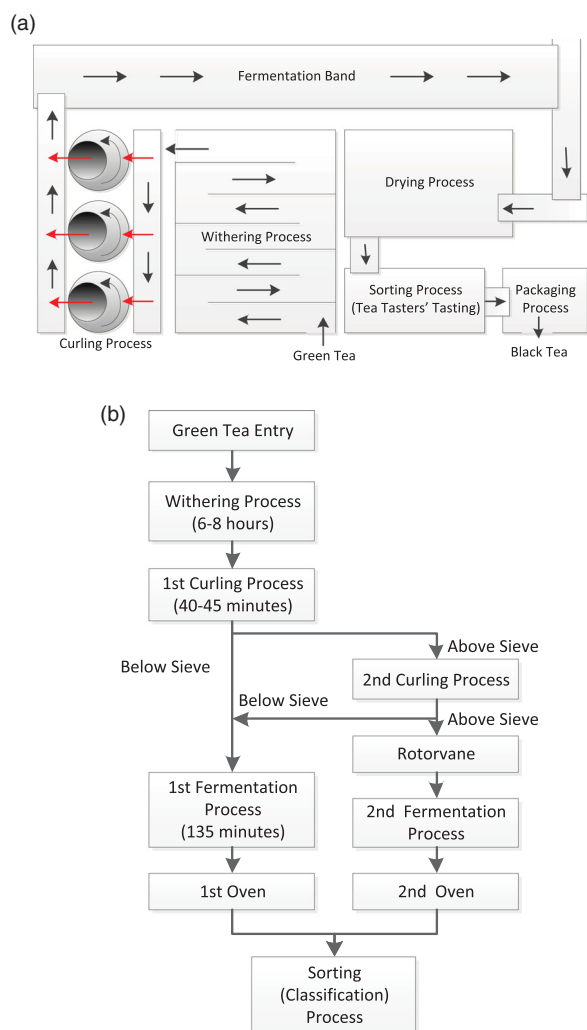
(a)

Fermentation Band

Drying Process

Withering Process

Sorting Process (Tea Tasters' Tasting)

Packaging Process

Curling Process

Green Tea

Black Tea

(b)

Green Tea Entry

Withering Process (6-8 hours)

1st Curling Process (40-45 minutes)

Below Sieve

Above Sieve

2nd Curling Process

Below Sieve

Above Sieve

Rotorvane

1st Fermentation Process (135 minutes)

2nd Fermentation Process

1st Oven

2nd Oven

Sorting (Classification) Process